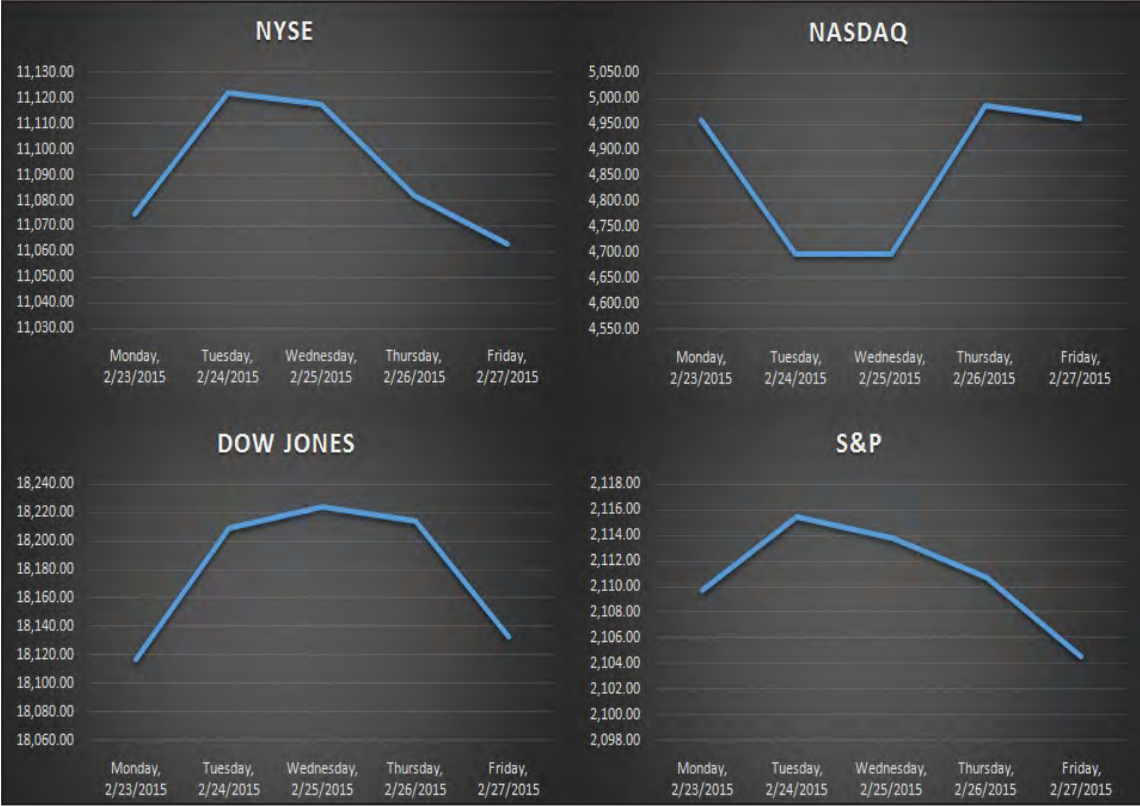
NYSE

11,130.00
11,120.00
11,110.00
11,100.00
11,090.00
11,080.00
11,070.00
11,060.00
11,050.00
11,040.00
11,030.00

Monday, 2/23/2015
Tuesday, 2/24/2015
Wednesday, 2/25/2015
Thursday, 2/26/2015
Friday, 2/27/2015

NASDAQ

5,050.00
5,000.00
4,950.00
4,900.00
4,850.00
4,800.00
4,750.00
4,700.00
4,650.00
4,600.00
4,550.00

Monday, 2/23/2015
Tuesday, 2/24/2015
Wednesday, 2/25/2015
Thursday, 2/26/2015
Friday, 2/27/2015

DOW JONES

18,240.00
18,220.00
18,200.00
18,180.00
18,160.00
18,140.00
18,120.00
18,100.00
18,080.00
18,060.00

Monday, 2/23/2015
Tuesday, 2/24/2015
Wednesday, 2/25/2015
Thursday, 2/26/2015
Friday, 2/27/2015

S&P

2,118.00
2,116.00
2,114.00
2,112.00
2,110.00
2,108.00
2,106.00
2,104.00
2,102.00
2,100.00
2,098.00

Monday, 2/23/2015
Tuesday, 2/24/2015
Wednesday, 2/25/2015
Thursday, 2/26/2015
Friday, 2/27/2015